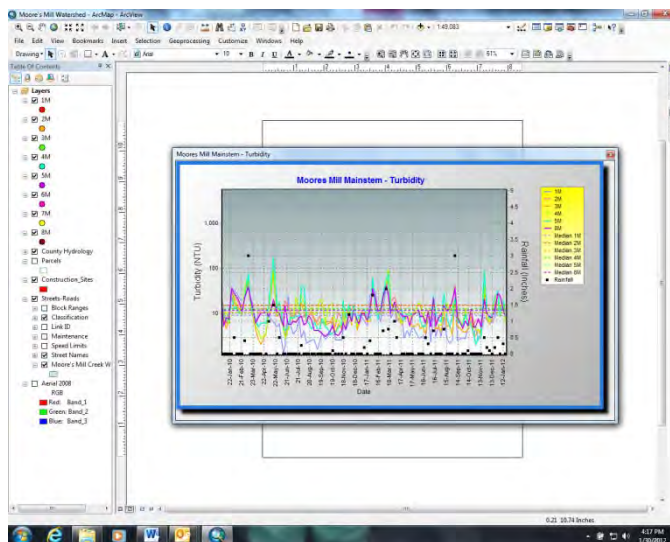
Moores Mill Watershed - ArcMap - ArcView

1:49,083

File Edit View Bookmarks Insert Selection Geoprocessing Customize Windows Help

Drawing Arial 10 B I U

51%

Table Of Contents

Layers

1M

2M

3M

4M

5M

6M

7M

8M

County Hydrology

Parcels

Construction_Sites

Streets-Roads

Block Ranges

Classification

Link ID

Maintenance

Speed Limits

Street Names

Moore's Mill Creek W

Aerial 2008

RGB

Red: Band_1

Green: Band_2

Blue: Band_3

Moores Mill Mainstem - Turbidity

Moores Mill Mainstem - Turbidity

Turbidity (NTU)

1,000

100

10

1

Rainfall (inches)

5

4.5

4

3.5

3

2.5

2

1.5

1

0.5

0

22-Jan-10

21-Feb-10

23-Mar-10

22-Apr-10

22-May-10

21-Jun-10

21-Jul-10

20-Aug-10

19-Sep-10

19-Oct-10

18-Nov-10

18-Dec-10

17-Jan-11

16-Feb-11

18-Mar-11

17-Apr-11

17-May-11

16-Jun-11

16-Jul-11

15-Aug-11

14-Sep-11

14-Oct-11

13-Nov-11

13-Dec-11

12-Jan-12

Date

1M

2M

3M

4M

5M

6M

Median 1M

Median 2M

Median 3M

Median 4M

Median 5M

Median 6M

Rainfall

0.21 10.74 Inches

4:17 PM

1/30/2012